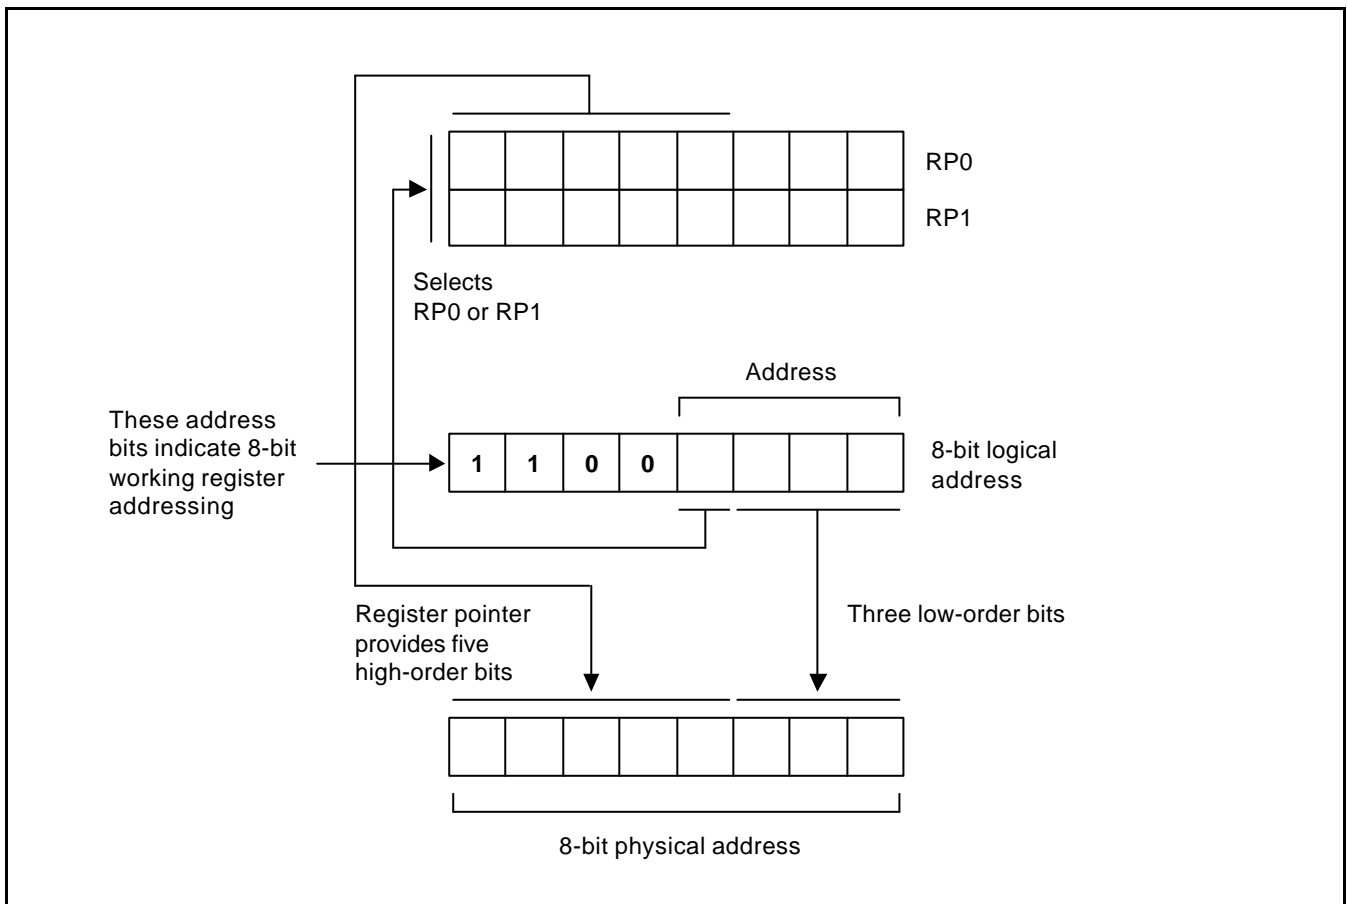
RP0

RP1

Selects
RP0 or RP1

Address

These address bits indicate 8-bit working register addressing

| 1 | 1 | 0 | 0 | | | | |
|---|---|---|---|---|---|---|---|

8-bit logical address

Register pointer provides five high-order bits

Three low-order bits

8-bit physical address